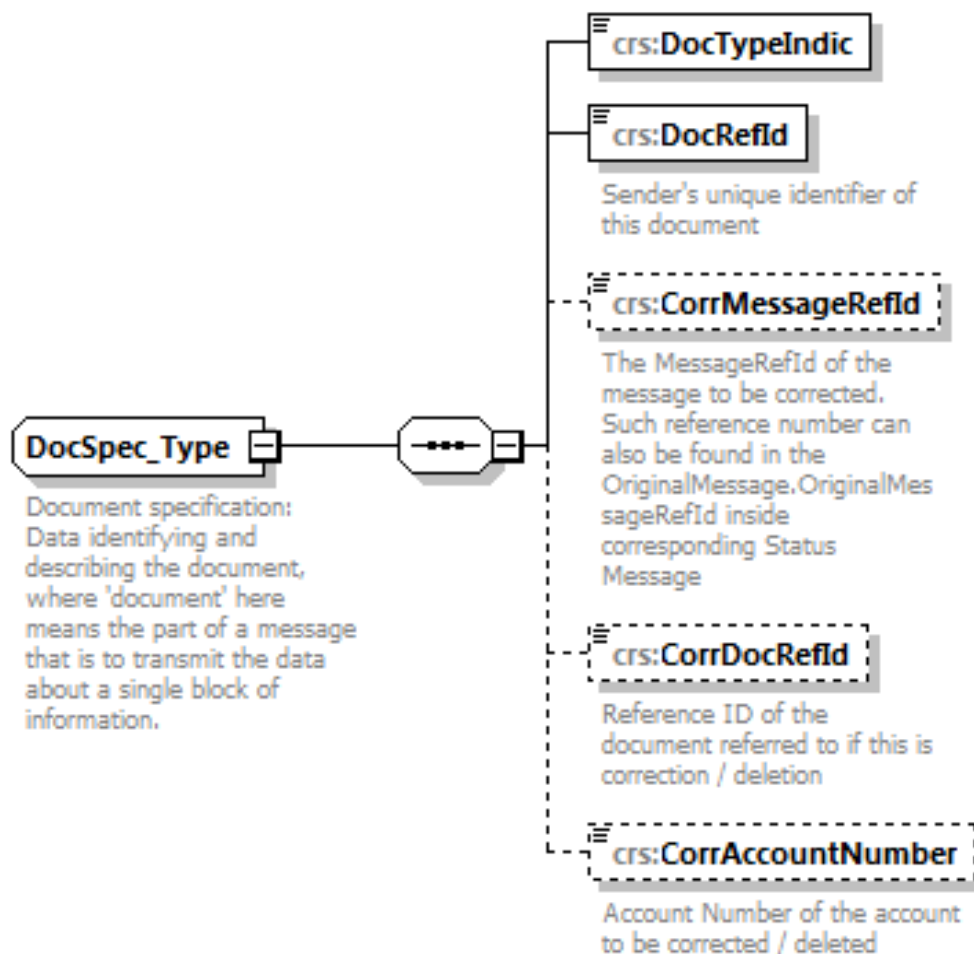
DocSpec_Type

Document specification: Data identifying and describing the document, where 'document' here means the part of a message that is to transmit the data about a single block of information.

crs:DocTypeIndic

crs:DocRefId

Sender's unique identifier of this document

crs:CorrMessageRefId

The MessageRefId of the message to be corrected. Such reference number can also be found in the OriginalMessage.OriginalMessageRefId inside corresponding Status Message

crs:CorrDocRefId

Reference ID of the document referred to if this is correction / deletion

crs:CorrAccountNumber

Account Number of the account to be corrected / deleted